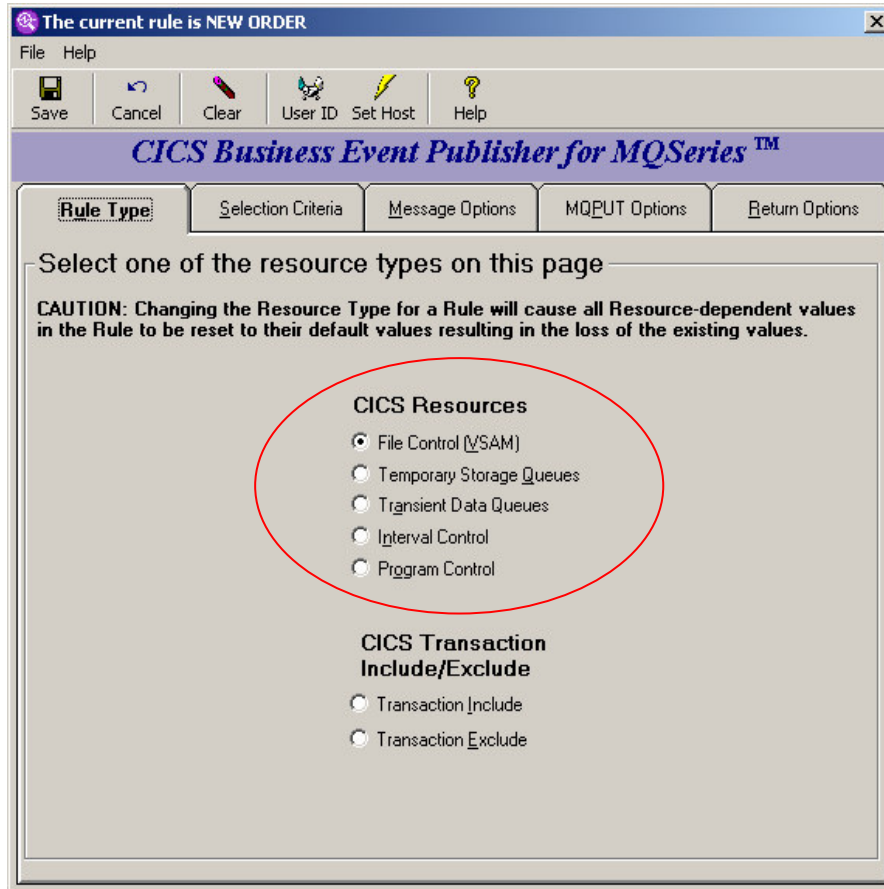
The current rule is NEW ORDER

File Help

Save Cancel Clear User ID Set Host Help

CICS Business Event Publisher for MQSeries ™

Rule Type | Selection Criteria | Message Options | MQPUT Options | Return Options

Select one of the resource types on this page

CAUTION: Changing the Resource Type for a Rule will cause all Resource-dependent values in the Rule to be reset to their default values resulting in the loss of the existing values.

CICS Resources

File Control (VSAM)

Temporary Storage Queues

Transient Data Queues

Interval Control

Program Control

CICS Transaction Include/Exclude

Transaction Include

Transaction Exclude